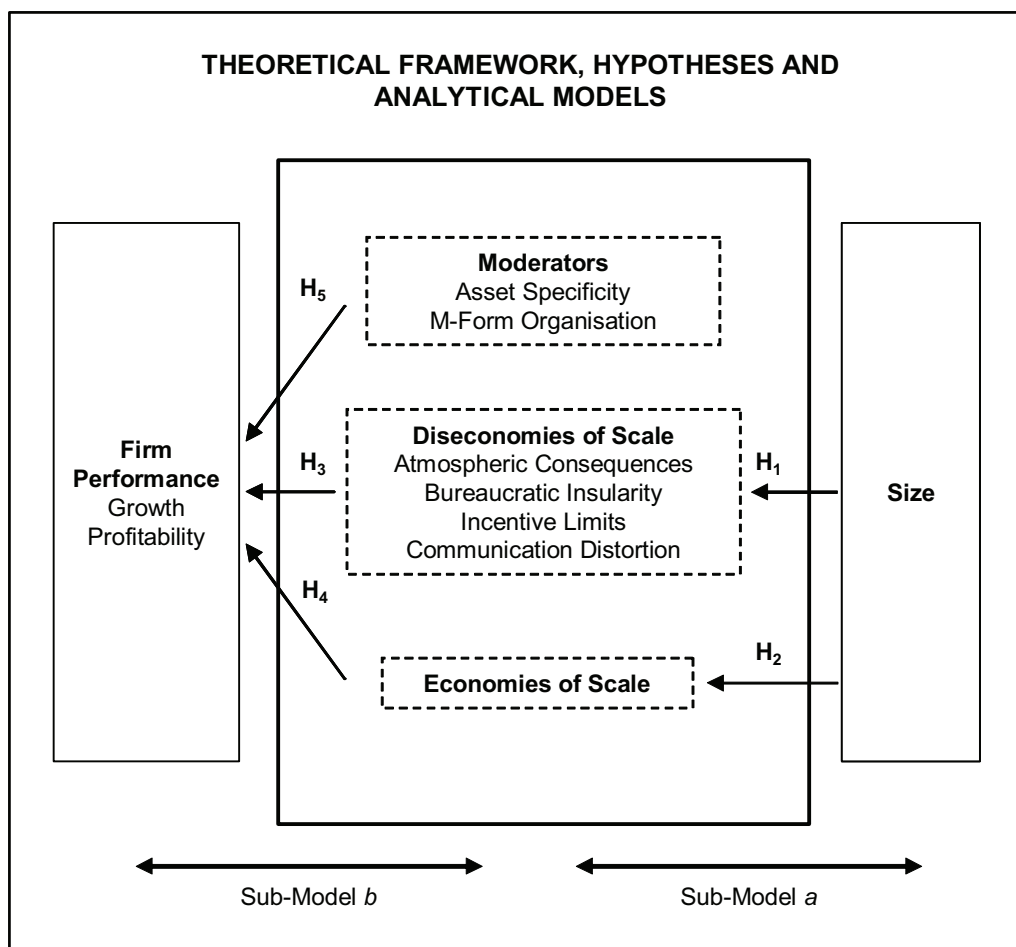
THEORETICAL FRAMEWORK, HYPOTHESES AND ANALYTICAL MODELS

Firm Performance
Growth
Profitability

$H_5$

Moderators
Asset Specificity
M-Form Organisation

$H_3$

Diseconomies of Scale
Atmospheric Consequences
Bureaucratic Insularity
Incentive Limits
Communication Distortion

$H_1$

Size

$H_4$

$H_2$

Economies of Scale

Sub-Model *b*

Sub-Model *a*